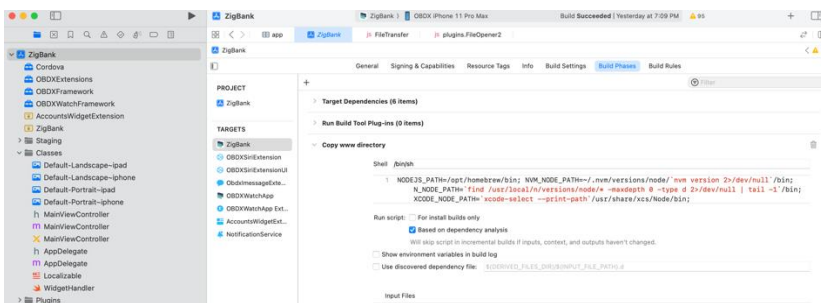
ZigBank

ZigBank 〉 OBDX iPhone 11 Pro Max

Build Succeeded | Yesterday at 7:09 PM

95

app

ZigBank

FileTransfer

plugins.FileOpener2

ZigBank

ZigBank

Cordova

OBDXExtensions

OBDXFramework

OBDXWatchFramework

AccountsWidgetExtension

ZigBank

Staging

Classes

Default-Landscape~ipad

Default-Landscape~iphone

Default-Portrait~ipad

Default-Portrait~iphone

MainViewController

MainViewController

MainViewController

AppDelegate

AppDelegate

Localizable

WidgetHandler

Plugins

General

Signing & Capabilities

Resource Tags

Info

Build Settings

Build Phases

Build Rules

PROJECT

ZigBank

TARGETS

ZigBank

OBDXSiriExtension

OBDXSiriExtensionUI

ObdxImessageExte...

OBDXWatchApp

OBDXWatchApp Ext...

AccountsWidgetExt...

NotificationService

Filter

Target Dependencies (6 items)

Run Build Tool Plug-ins (0 items)

Copy www directory

Shell /bin/sh

1 NODEJS_PATH=/opt/homebrew/bin; NVM_NODE_PATH=~/.nvm/versions/node/`nvm version 2>/dev/null`/bin; N_NODE_PATH=`find /usr/local/n/versions/node/* -maxdepth 0 -type d 2>/dev/null | tail -1`/bin; XCODE_NODE_PATH=`xcode-select --print-path`/usr/share/xcs/Node/bin;

Run script: For install builds only

Based on dependency analysis

Will skip script in incremental builds if inputs, context, and outputs haven't changed.

Show environment variables in build log

Use discovered dependency file: $(DERIVED_FILES_DIR)/$(INPUT_FILE_PATH).d

Input Files